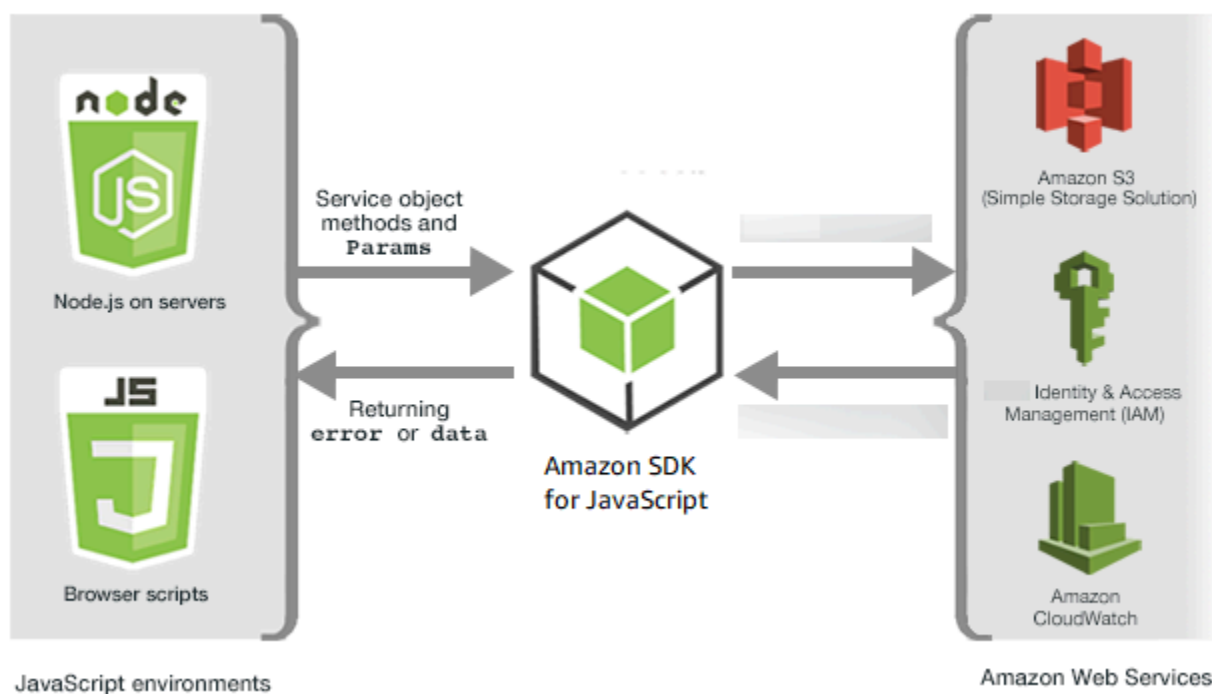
node
JS
Node.js on servers

JS
Browser scripts

JavaScript environments

Service object methods and Params

Returning error or data

Amazon SDK for JavaScript

Amazon S3 (Simple Storage Solution)

Identity & Access Management (IAM)

Amazon CloudWatch

Amazon Web Services